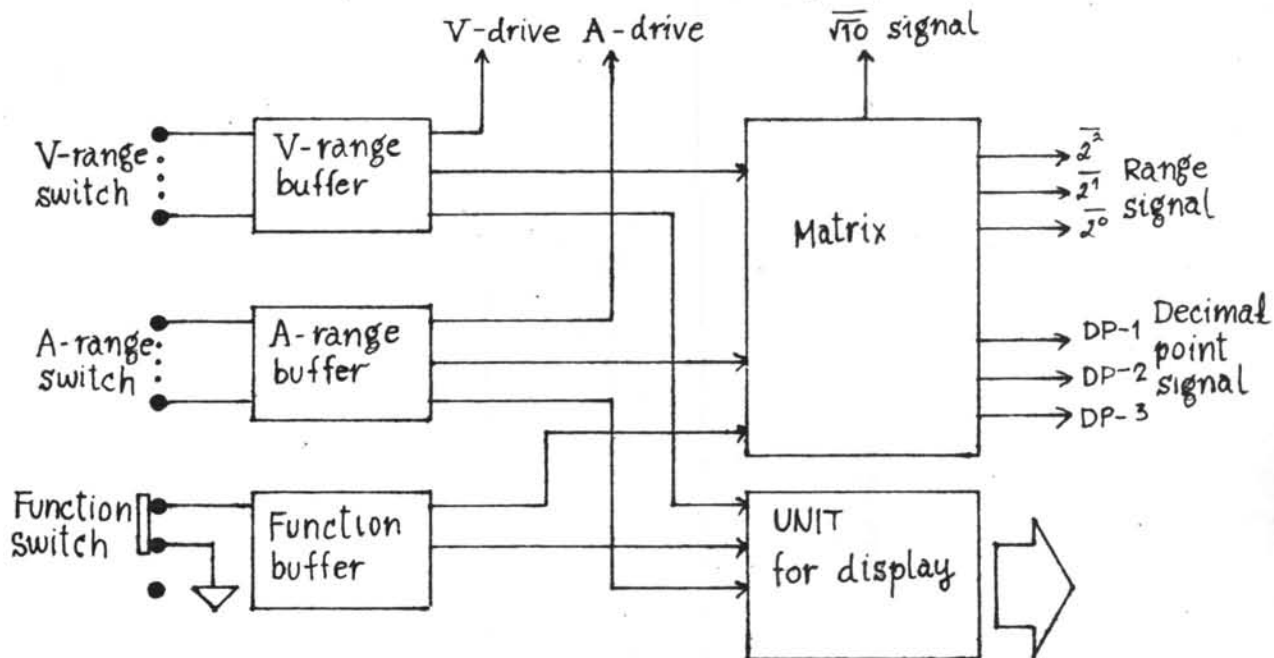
V-drive A-drive

$\overline{\sqrt{10}}$ signal

V-range switch

V-range buffer

Matrix

$\overline{2^2}$
$\overline{2^1}$
$\overline{2^0}$
Range signal

A-range switch

A-range buffer

DP-1
DP-2
DP-3
Decimal point signal

Function switch

Function buffer

UNIT for display